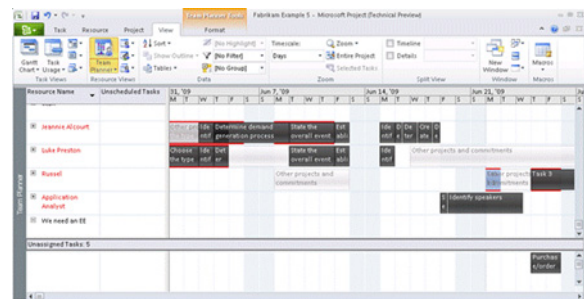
Team Planner Tools Fabrikam Example 5 - Microsoft Project (Technical Preview)

Task Resource Project View Format

Gantt Chart Task Usage Team Planner Sort Outline Tables [No Highlight] [No Filter] [No Group] Timescale: Days Zoom Entire Project Selected Tasks Timeline Details New Window Macros

Task Views Resource Views Data Zoom Split View Window Macros

Resource Name Unscheduled Tasks 31, '09 Jun 7, '09 Jun 14, '09 Jun 21, '09

S M T W T F S S M T W T F S S M T W T F S S M T W T F S

Jeannie Alcourt Other pr Ide ntif Determine demand generation process State the overall event Est abli Ide ntif De ter Cre ate

Luke Preston Choose the type Ide ntif Det er State the overall event Est abli Ide ntif Other projects and commitments

Russel Other projects and commitments Other projects and commitments Task 3

Application Analyst Identify speakers

We need an EE

Team Planner

Unassigned Tasks: 5

Purchase order